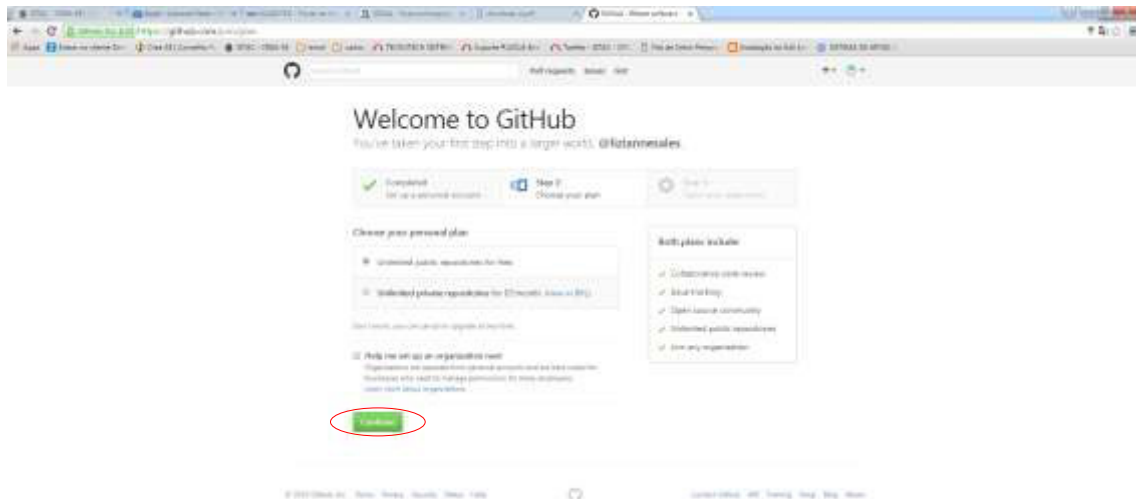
Welcome to GitHub

You've taken your first step into a larger world, @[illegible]

Completed
Set up a personal account

Step 2:
Choose your plan

Step 3:
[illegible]

Choose your personal plan

Unlimited public repositories for free.

Unlimited private repositories for $7/month. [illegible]

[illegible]

Help me set up an organization next
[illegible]

Both plans include:

Collaborative code review
Issue tracking
Open source community
Unlimited public repositories
Join any organization

Continue